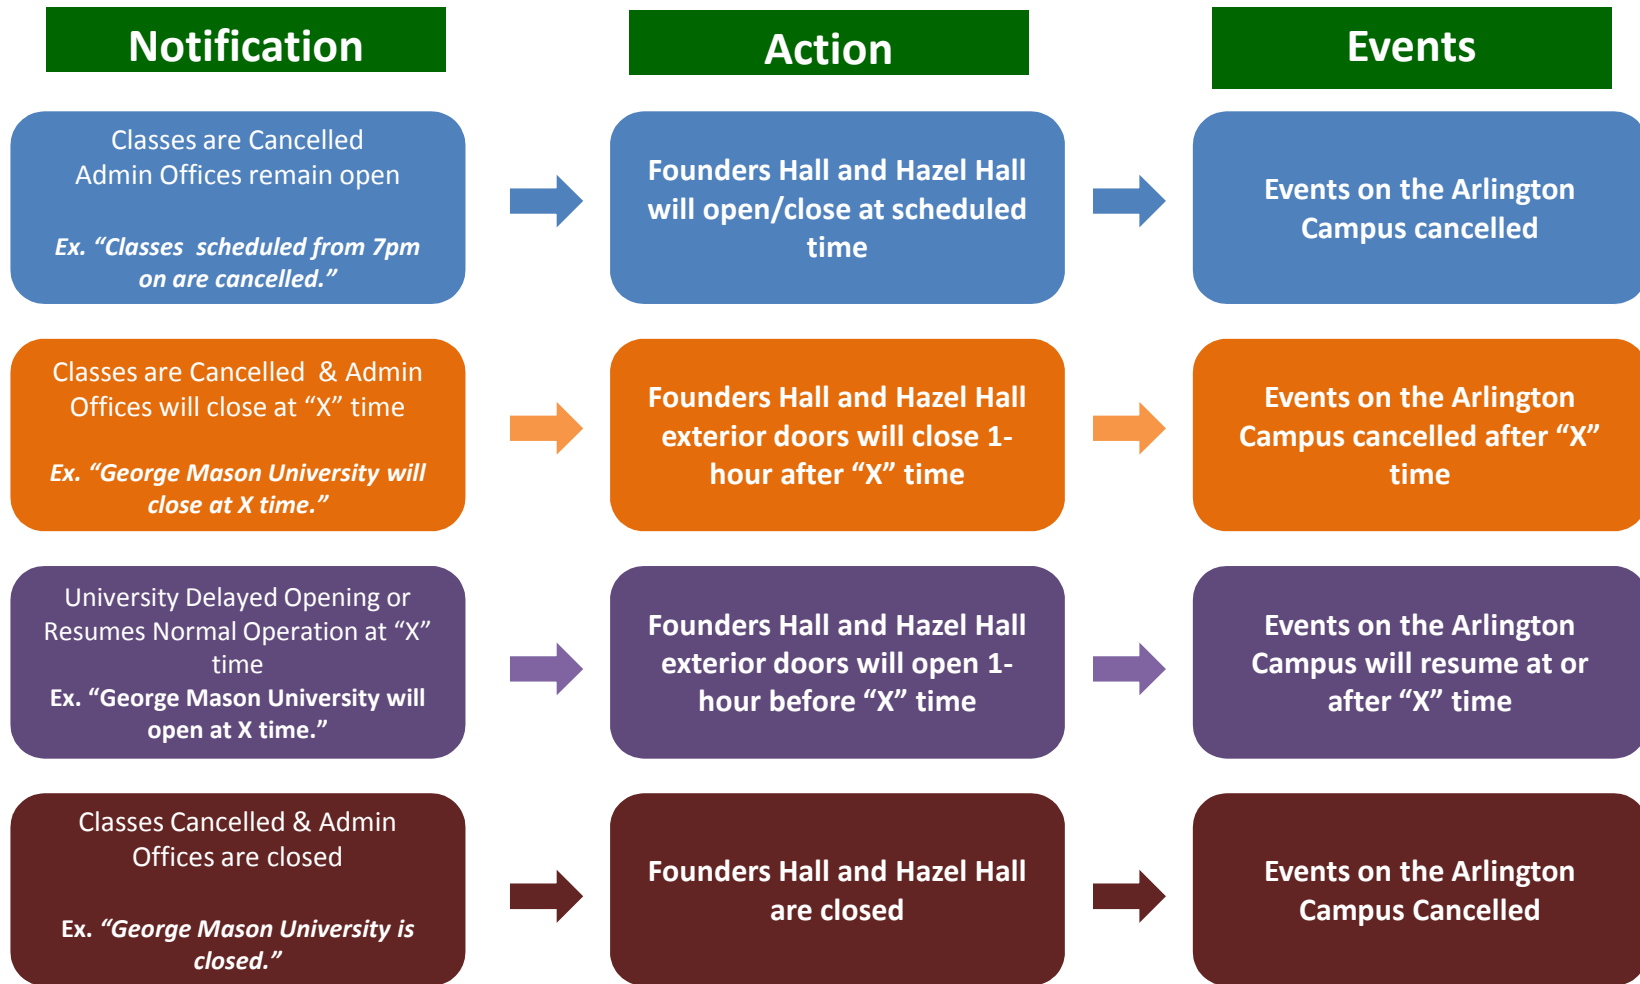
Notification

Action

Events

Classes are Cancelled
Admin Offices remain open

Ex. “Classes scheduled from 7pm on are cancelled.”

Founders Hall and Hazel Hall will open/close at scheduled time

Events on the Arlington Campus cancelled

Classes are Cancelled & Admin Offices will close at “X” time

Ex. “George Mason University will close at X time.”

Founders Hall and Hazel Hall exterior doors will close 1-hour after “X” time

Events on the Arlington Campus cancelled after “X” time

University Delayed Opening or Resumes Normal Operation at “X” time

Ex. “George Mason University will open at X time.”

Founders Hall and Hazel Hall exterior doors will open 1-hour before “X” time

Events on the Arlington Campus will resume at or after “X” time

Classes Cancelled & Admin Offices are closed

Ex. “George Mason University is closed.”

Founders Hall and Hazel Hall are closed

Events on the Arlington Campus Cancelled